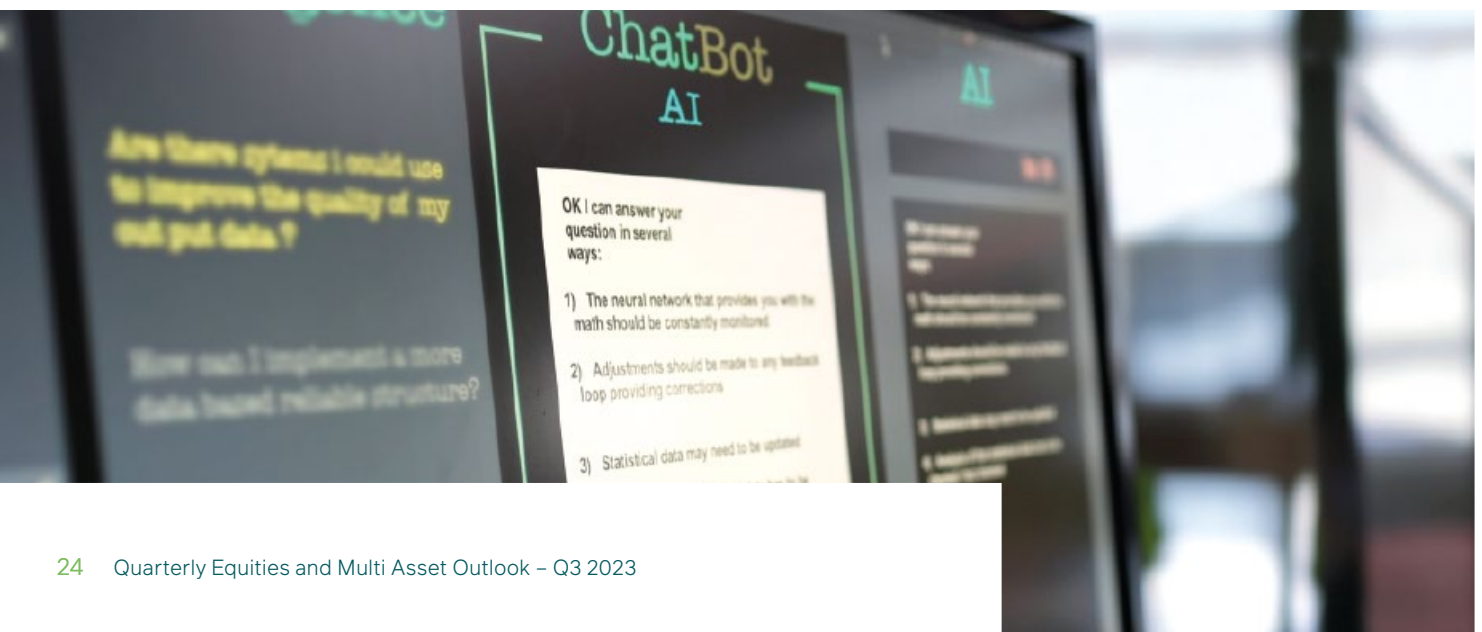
ChatBot
AI

AI

Are there sytems I could use to improve the quality of my out put data?

How can I implement a more data based reliable structure?

OK I can answer your question in several ways:

1) The neural network that provides you with the math should be constantly monitored

2) Adjustments should be made to any feedback loop providing corrections

3) Statistical data may need to be updated

24 Quarterly Equities and Multi Asset Outlook – Q3 2023